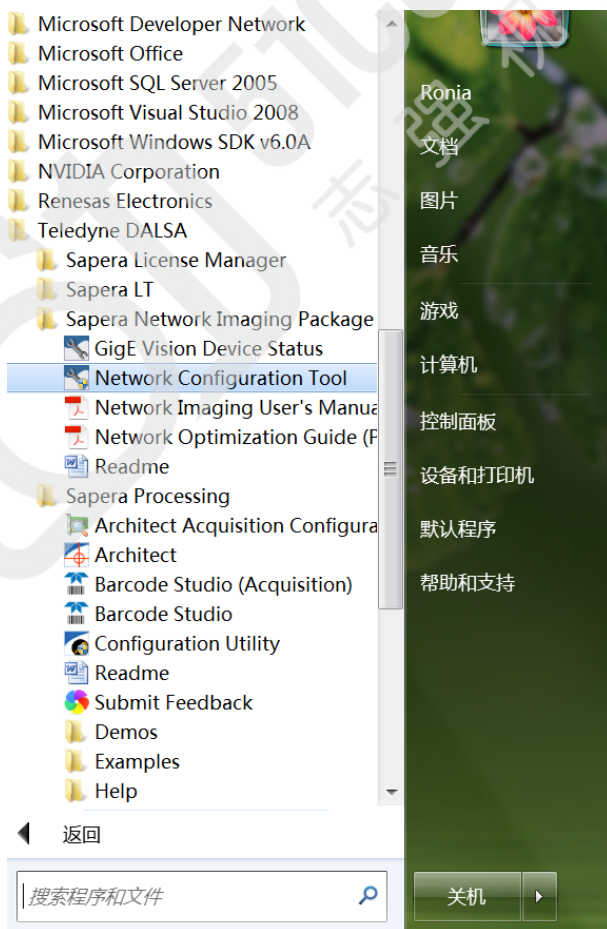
Microsoft Developer Network
Microsoft Office
Microsoft SQL Server 2005
Microsoft Visual Studio 2008
Microsoft Windows SDK v6.0A
NVIDIA Corporation
Renesas Electronics
Teledyne DALSA
Sapera License Manager
Sapera LT
Sapera Network Imaging Package
GigE Vision Device Status
Network Configuration Tool
Network Imaging User's Manua
Network Optimization Guide (P
Readme
Sapera Processing
Architect Acquisition Configura
Architect
Barcode Studio (Acquisition)
Barcode Studio
Configuration Utility
Readme
Submit Feedback
Demos
Examples
Help
返回
搜索程序和文件

Ronia
文档
图片
音乐
游戏
计算机
控制面板
设备和打印机
默认程序
帮助和支持
关机